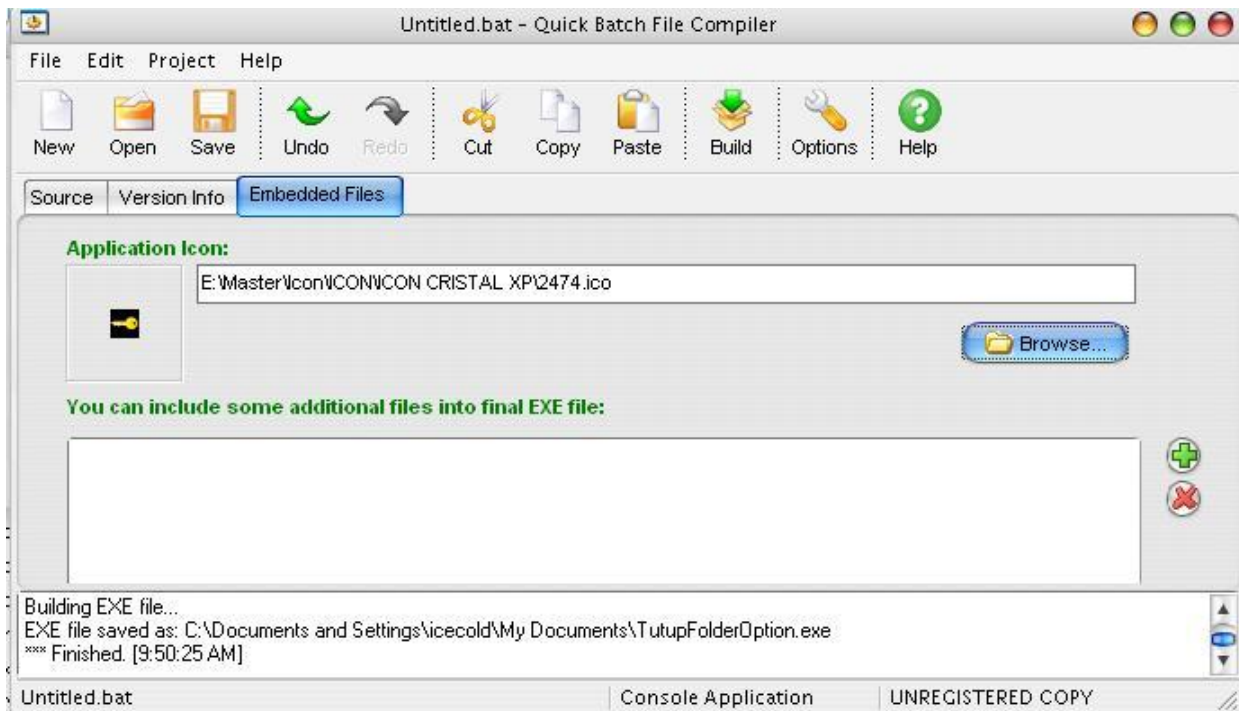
Untitled.bat - Quick Batch File Compiler

File Edit Project Help

New Open Save Undo Redo Cut Copy Paste Build Options Help

Source Version Info Embedded Files

Application Icon:

E:\Master\Icon\ICON\ICON CRISTAL XP\2474.ico

Browse...

You can include some additional files into final EXE file:

Building EXE file...
EXE file saved as: C:\Documents and Settings\icecold\My Documents\TutupFolderOption.exe
*** Finished. [9:50:25 AM]

Untitled.bat | Console Application | UNREGISTERED COPY